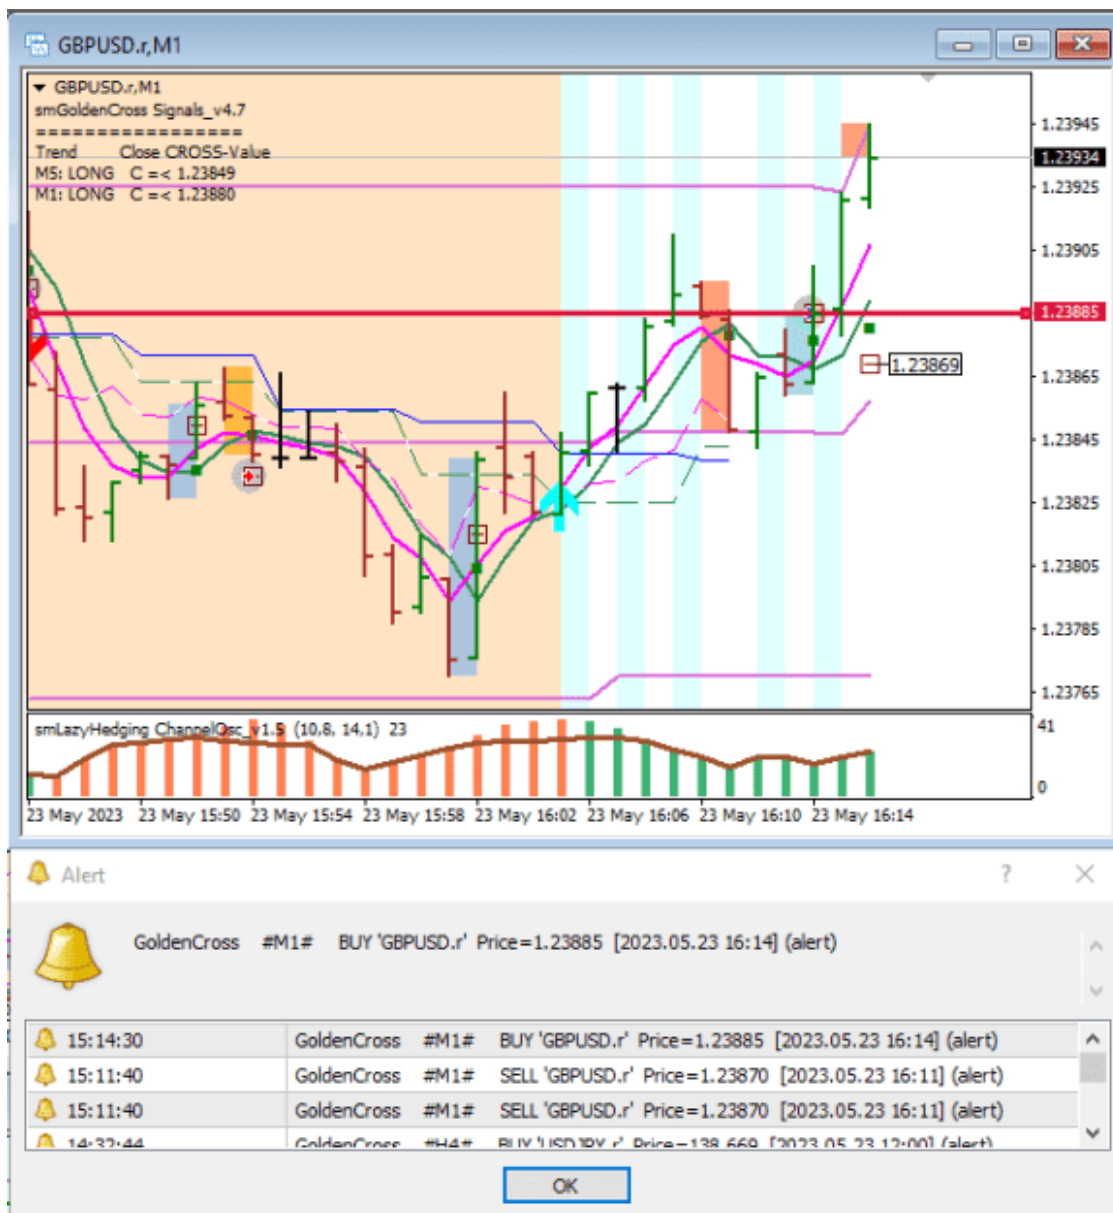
GBPUSD.r,M1

GBPUSD.r,M1
smGoldenCross Signals_v4.7
=================
Trend Close CROSS-Value
M5: LONG C =< 1.23849
M1: LONG C =< 1.23880

1.23945
1.23934
1.23925
1.23905
1.23885
1.23869
1.23865
1.23845
1.23825
1.23805
1.23785
1.23765

smLazyHedging ChannelOsc_v1.5 (10,8, 14,1) 23
41
0

23 May 2023 23 May 15:50 23 May 15:54 23 May 15:58 23 May 16:02 23 May 16:06 23 May 16:10 23 May 16:14

Alert ? ×

GoldenCross #M1# BUY 'GBPUSD.r' Price=1.23885 [2023.05.23 16:14] (alert)

| 15:14:30 | GoldenCross | #M1# | BUY 'GBPUSD.r' Price=1.23885 [2023.05.23 16:14] (alert) |
|---|---|---|---|
| 15:11:40 | GoldenCross | #M1# | SELL 'GBPUSD.r' Price=1.23870 [2023.05.23 16:11] (alert) |
| 15:11:40 | GoldenCross | #M1# | SELL 'GBPUSD.r' Price=1.23870 [2023.05.23 16:11] (alert) |
| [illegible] | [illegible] | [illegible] | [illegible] |

OK